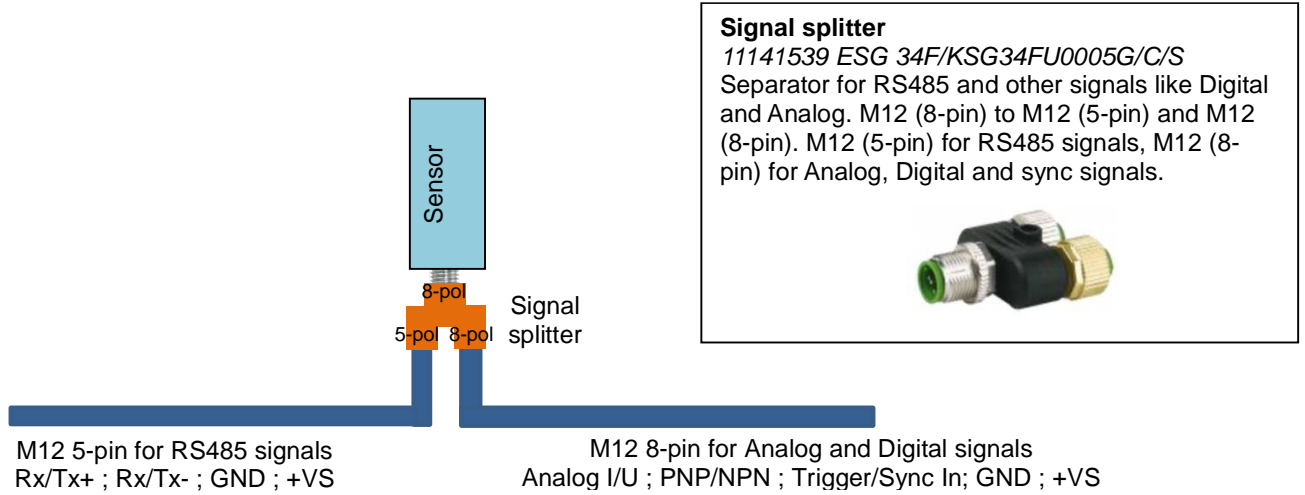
Sensor

8-pol

5-pol 8-pol

Signal splitter

**Signal splitter**
*11141539 ESG 34F/KSG34FU0005G/C/S*
Separator for RS485 and other signals like Digital and Analog. M12 (8-pin) to M12 (5-pin) and M12 (8-pin). M12 (5-pin) for RS485 signals, M12 (8-pin) for Analog, Digital and sync signals.

M12 5-pin for RS485 signals
Rx/Tx+ ; Rx/Tx- ; GND ; +VS

M12 8-pin for Analog and Digital signals
Analog I/U ; PNP/NPN ; Trigger/Sync In; GND ; +VS